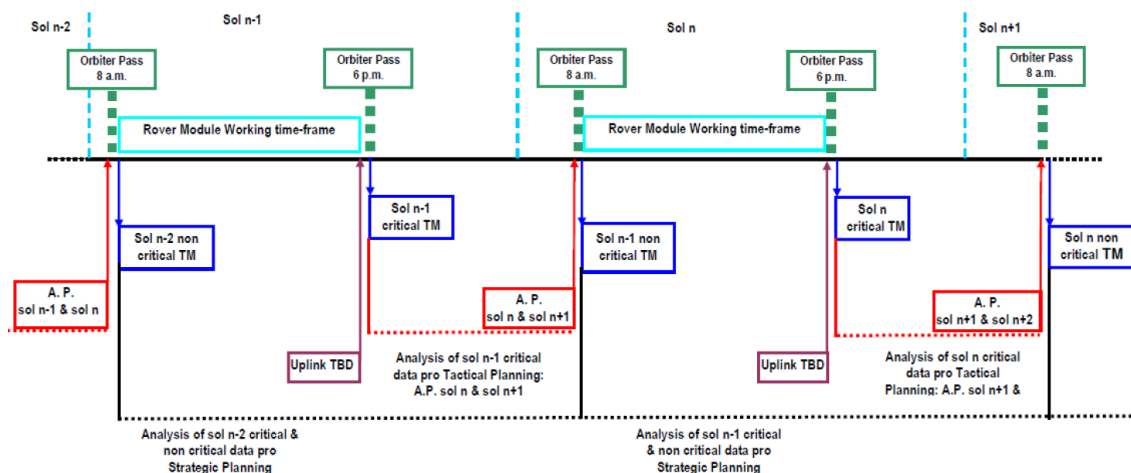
Sol n-2

Sol n-1

Sol n

Sol n+1

Orbiter Pass 8 a.m.

Orbiter Pass 6 p.m.

Orbiter Pass 8 a.m.

Orbiter Pass 6 p.m.

Orbiter Pass 8 a.m.

Rover Module Working time-frame

Rover Module Working time-frame

Sol n-1 critical TM

Sol n-2 non critical TM

Sol n-1 non critical TM

Sol n critical TM

Sol n non critical TM

A. P. sol n-1 & sol n

A. P. sol n & sol n+1

A. P. sol n+1 & sol n+2

Uplink TBD

Uplink TBD

Analysis of sol n-1 critical data pro Tactical Planning: A.P. sol n & sol n+1

Analysis of sol n critical data pro Tactical Planning: A.P. sol n+1 &

Analysis of sol n-2 critical & non critical data pro Strategic Planning

Analysis of sol n-1 critical & non critical data pro Strategic Planning